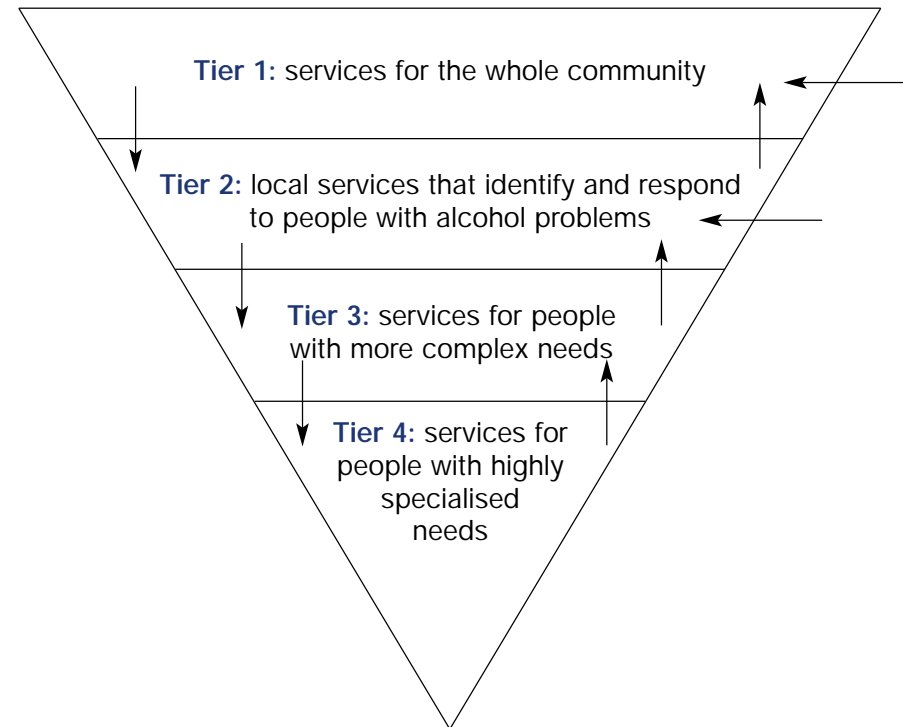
Tier 1: services for the whole community

Tier 2: local services that identify and respond to people with alcohol problems

Tier 3: services for people with more complex needs

Tier 4: services for people with highly specialised needs